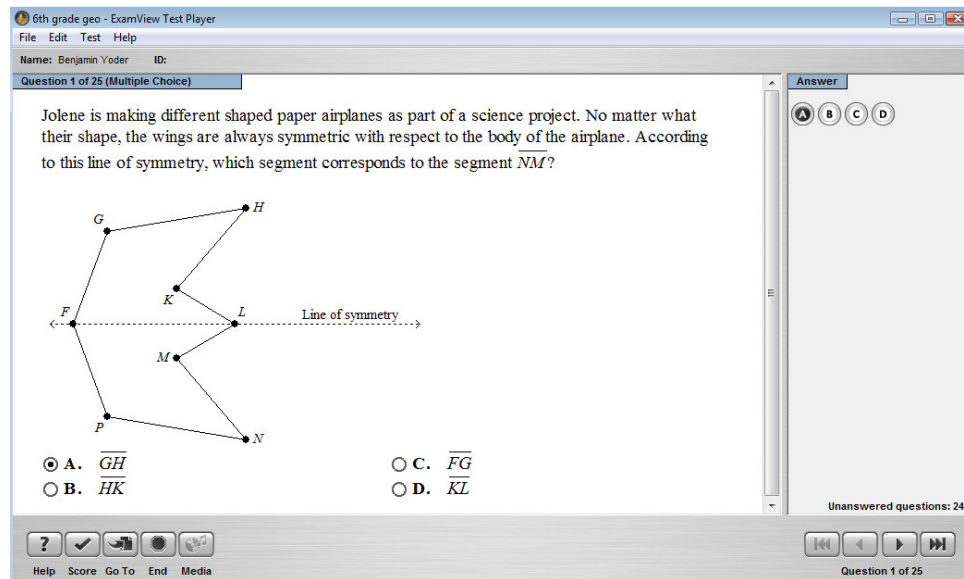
6th grade geo - ExamView Test Player

File Edit Test Help

Name: Benjamin Yoder ID:

Question 1 of 25 (Multiple Choice)

Answer

A B C D

Jolene is making different shaped paper airplanes as part of a science project. No matter what their shape, the wings are always symmetric with respect to the body of the airplane. According to this line of symmetry, which segment corresponds to the segment $\overline{NM}$?

G H K F L Line of symmetry M P N

A. $\overline{GH}$

B. $\overline{HK}$

C. $\overline{FG}$

D. $\overline{KL}$

Unanswered questions: 24

Help Score Go To End Media

Question 1 of 25